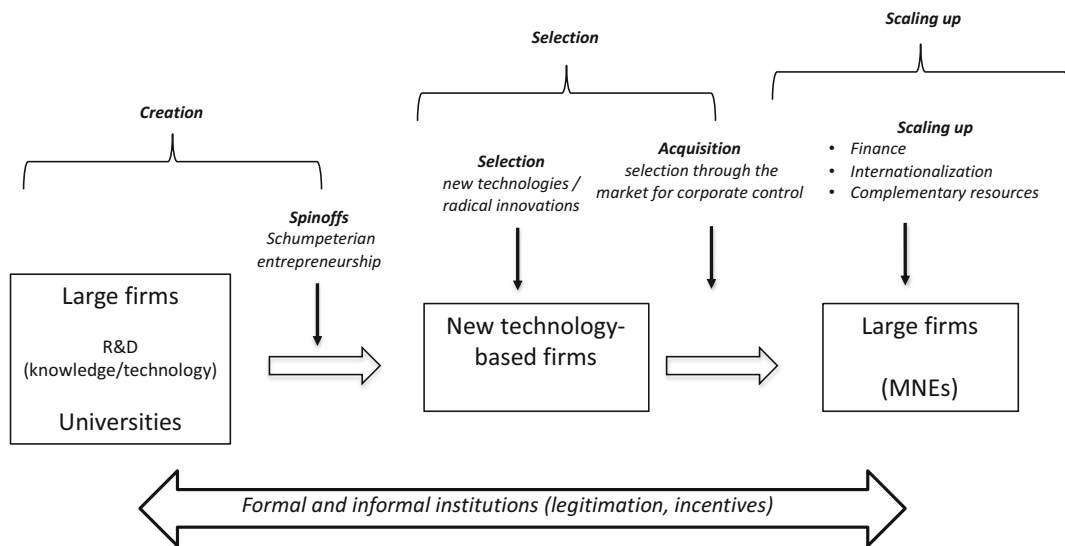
Creation

Selection

Scaling up

Spinoffs
Schumpeterian entrepreneurship

Selection
new technologies / radical innovations

Acquisition
selection through the market for corporate control

Scaling up
• Finance
• Internationalization
• Complementary resources

Large firms

R&D
(knowledge/technology)

Universities

New technology-based firms

Large firms

(MNEs)

Formal and informal institutions (legitimation, incentives)